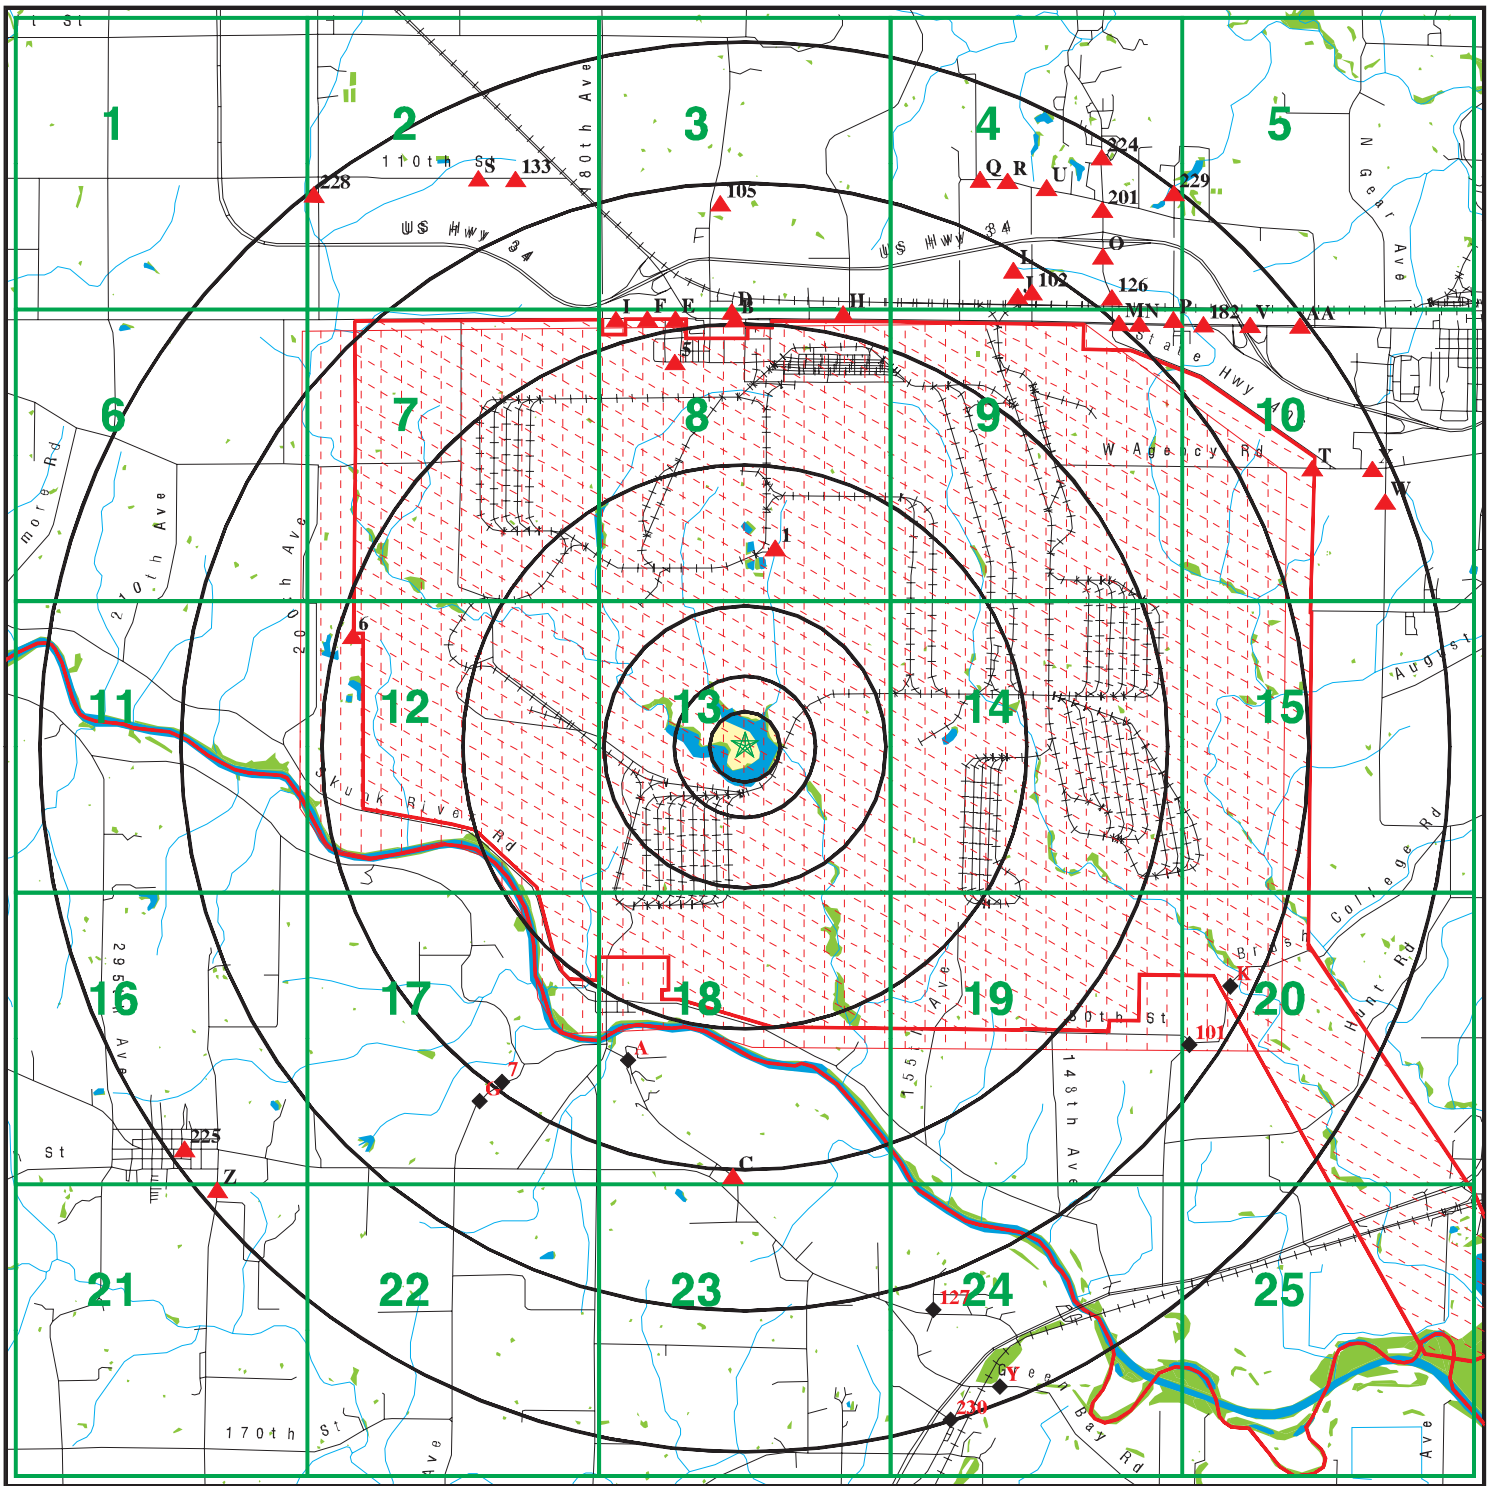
t St

1

2

110th St

S

133

180th Ave

3

105

4

Q

R

U

224

201

229

5

N Gear Ave

228

US Hwy 34

US Hwy 34

I

O

J

102

126

L

F

E

D

B

H

M

N

P

182

V

AA

5

State Hwy

6

7

8

9

10

W Agency Rd

T

X

W

more Rd

210th Ave

200th Ave

1

6

11

12

13

14

15

August

Skunk River Rd

College Rd

16

295th Ave

17

18

19

20

Brush Hunt Rd

K

155th Ave

80th St

101

148th Ave

A

7

G

St

225

Z

C

21

22

23

24

127

25

Y

Green Bay Rd

230

170th St

Ave

Ave